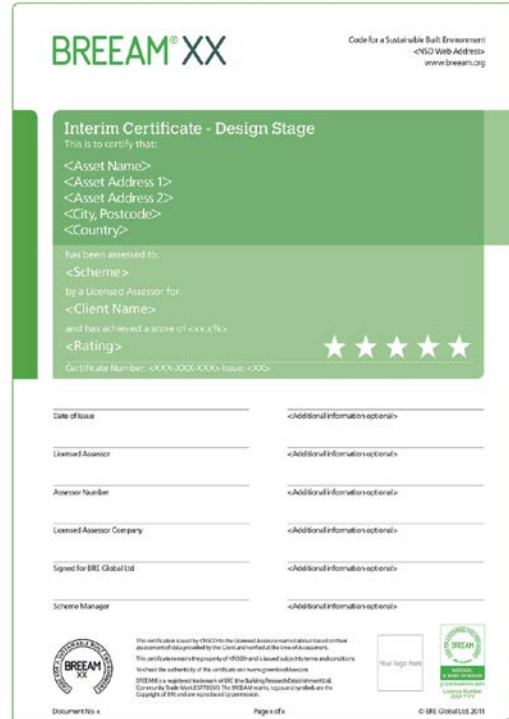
BREEAM® XX

Code for a Sustainable Built Environment
<NSO Web Address>
www.breeam.org

Interim Certificate - Design Stage
This is to certify that:
<Asset Name>
<Asset Address 1>
<Asset Address 2>
<City, Postcode>
<Country>
has been assessed to:
<Scheme>
by a Licensed Assessor for:
<Client Name>
and has achieved a score of <xx.x%>
<Rating>
★★★★★
Certificate Number: <XXX-XXX-XXX> Issue: <XX>

Date of Issue
<Additional information optional>

Licensed Assessor
<Additional information optional>

Assessor Number
<Additional information optional>

Licensed Assessor Company
<Additional information optional>

Signed for BRE Global Ltd
<Additional information optional>

Scheme Manager
<Additional information optional>

BREEAM XX

This certificate is issued by <NSO> to the Licensed Assessor named above based on their assessment of data provided by the Client and verified at the time of Assessment.
This certificate remains the property of <NSO> and is issued subject to terms and conditions.
To check the authenticity of this certificate visit www.greenbooklive.com
BREEAM is a registered trademark of BRE (the Building Research Establishment Ltd. Community Trade Mark E5779593). The BREEAM marks, logos and symbols are the Copyright of BRE and are reproduced by permission.

Your logo here

BREEAM
greenbooklive.com
Licence Number
XXX-YYY

Document No: x
Page x of x
© BRE Global Ltd 2011